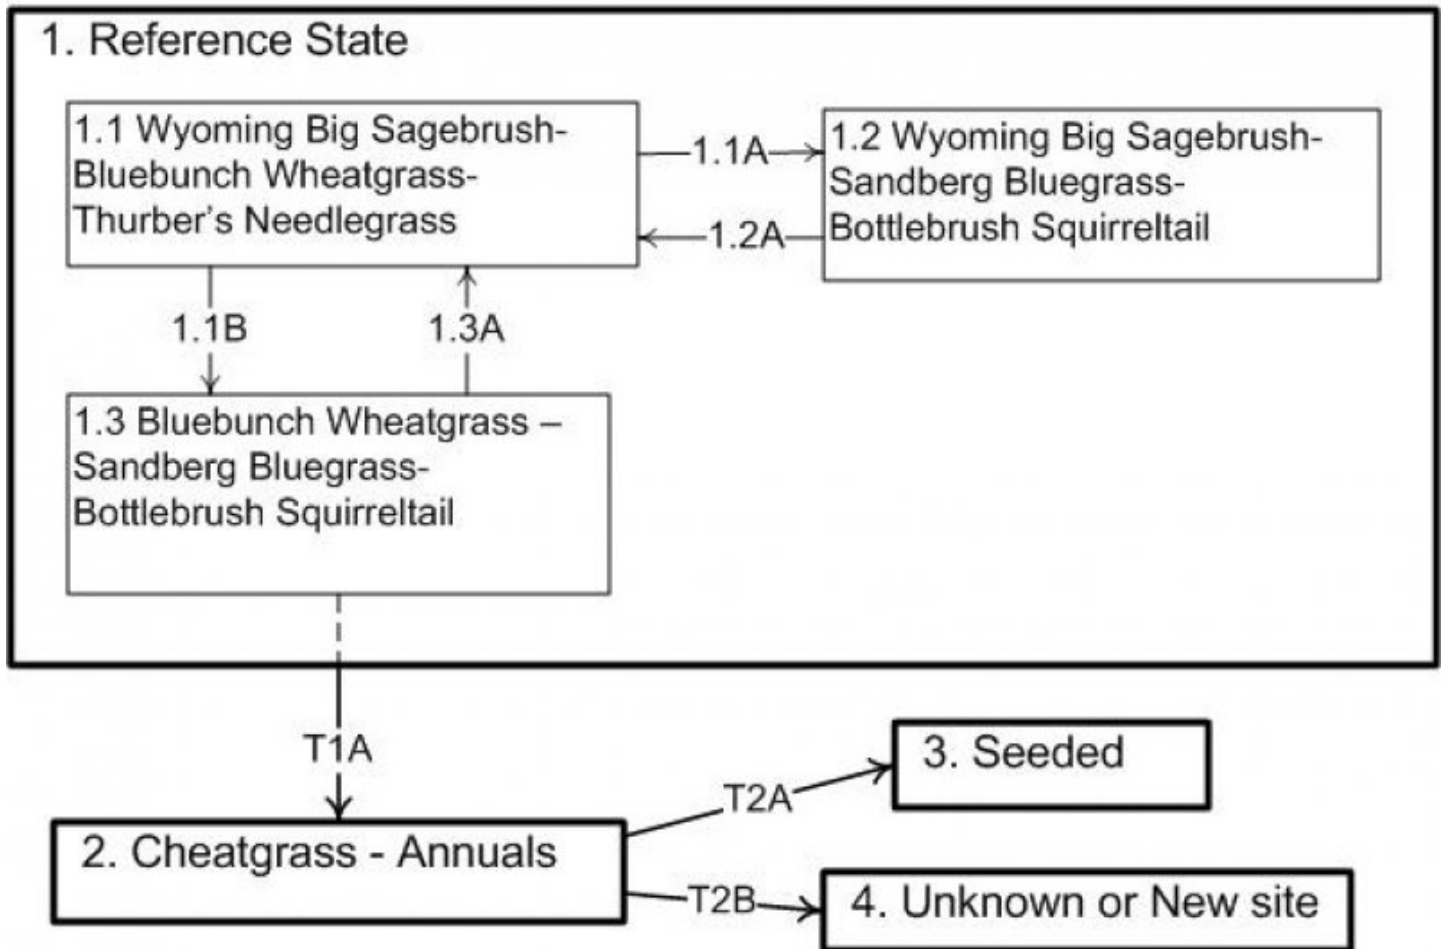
1. Reference State

1.1 Wyoming Big Sagebrush-Bluebunch Wheatgrass-Thurber's Needlegrass

1.1A

1.2 Wyoming Big Sagebrush-Sandberg Bluegrass-Bottlebrush Squirreltail

1.2A

1.1B

1.3A

1.3 Bluebunch Wheatgrass – Sandberg Bluegrass-Bottlebrush Squirreltail

T1A

3. Seeded

T2A

2. Cheatgrass - Annuals

T2B

4. Unknown or New site